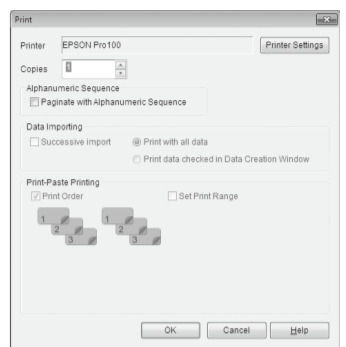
Print

Printer EPSON Pro100

Printer Settings

Copies 1

Alphanumeric Sequence

Paginate with Alphanumeric Sequence

Data Importing

Successive import

Print with all data

Print data checked in Data Creation Window

Print-Paste Printing

Print Order

Set Print Range

1 2 3

1 2 3

OK

Cancel

Help